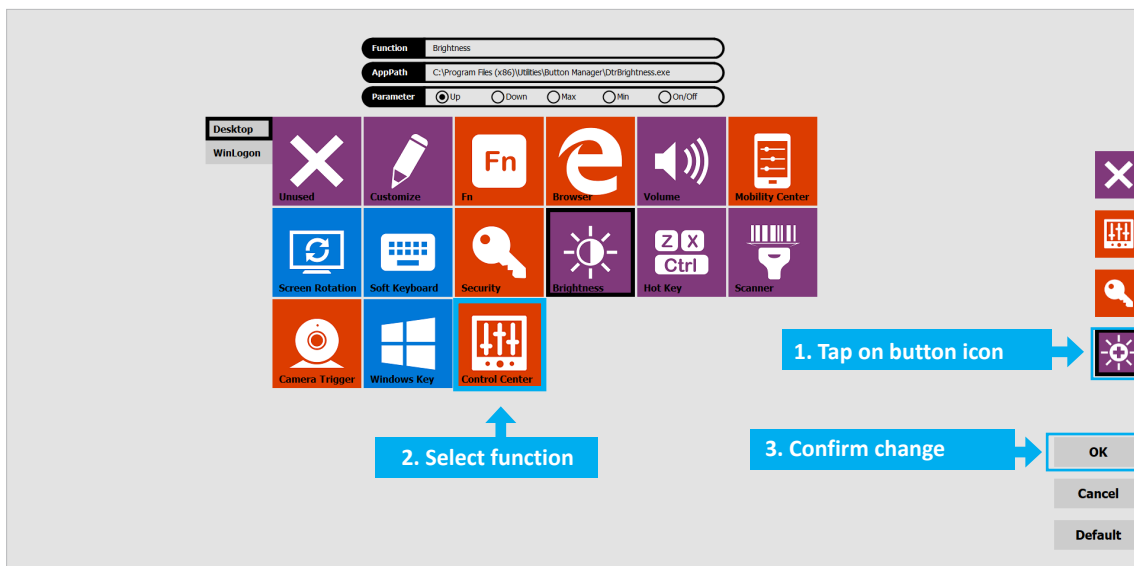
Function Brightness

AppPath C:\Program Files (x86)\Utilities\Button Manager\DtrBrightness.exe

Parameter Up Down Max Min On/Off

Desktop

WinLogon

Unused

Customize

Fn

Fn

Browser

Volume

Mobility Center

Screen Rotation

Soft Keyboard

Security

Brightness

Z X Ctrl

Hot Key

Scanner

Camera Trigger

Windows Key

Control Center

1. Tap on button icon

2. Select function

3. Confirm change

OK

Cancel

Default